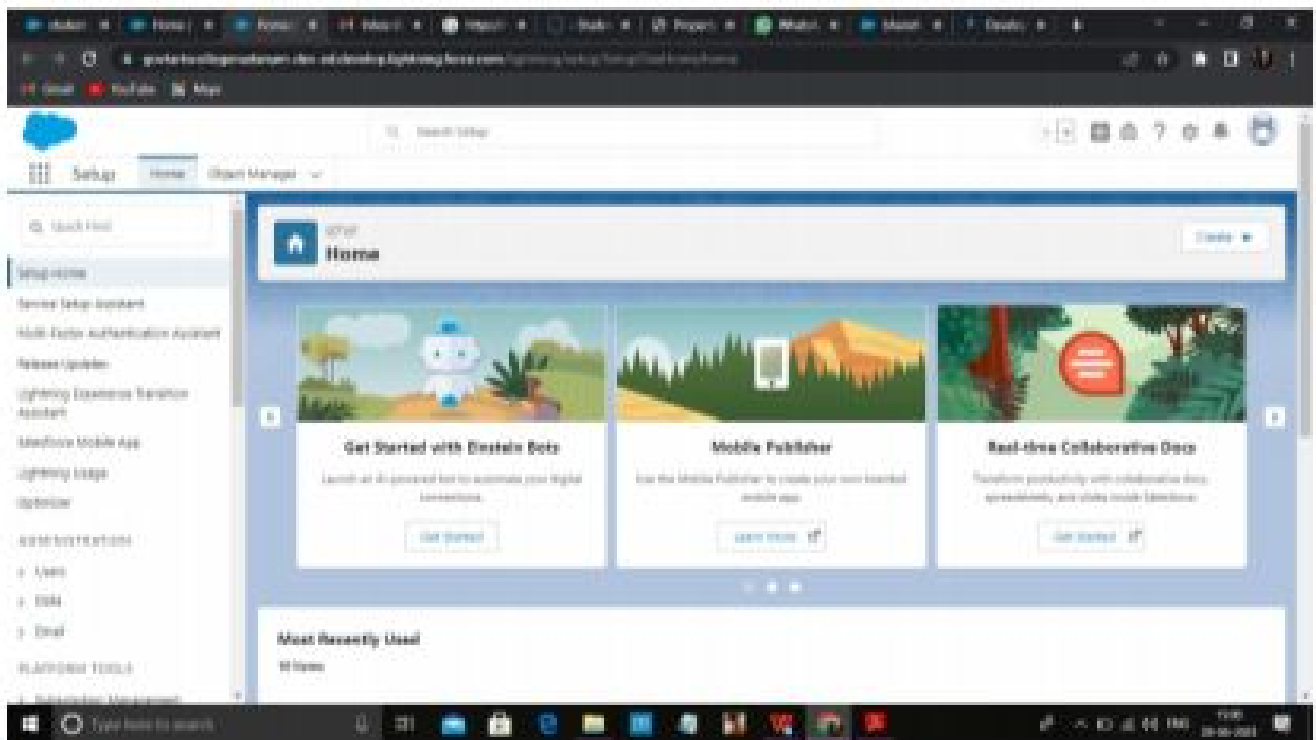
Gmail YouTube Maps

Search Setup

Setup Home Object Manager

Quick Find

Setup Home
Service Setup Assistant
Multi-Factor Authentication Assistant
Release Updates
Lightning Experience Transition Assistant
Salesforce Mobile App
Lightning Usage
Optimizer
ADMINISTRATION
Users
Data
Email
PLATFORM TOOLS
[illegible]

SETUP
Home

Create

Get Started with Einstein Bots
Launch an AI-powered bot to automate your digital conversations.
Get Started

Mobile Publisher
Use the Mobile Publisher to create your own branded mobile app.
Learn More

Real-time Collaborative Docs
Transform productivity with collaborative docs, spreadsheets, and slides inside Salesforce.
Get Started

Most Recently Used
10 items

Type here to search